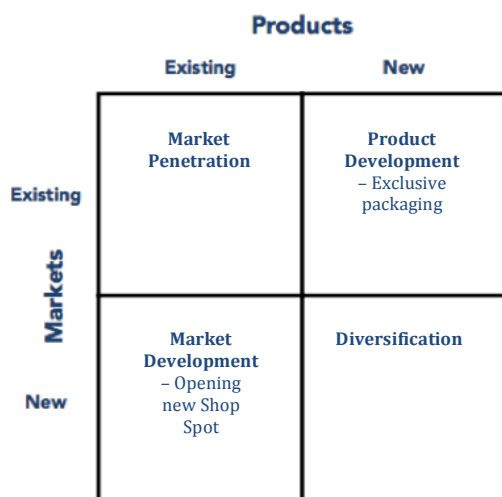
Products

| | Existing | New |
|---|---|---|
| Existing | Market Penetration | Product Development – Exclusive packaging |
| New | Market Development – Opening new Shop Spot | Diversification |

Markets